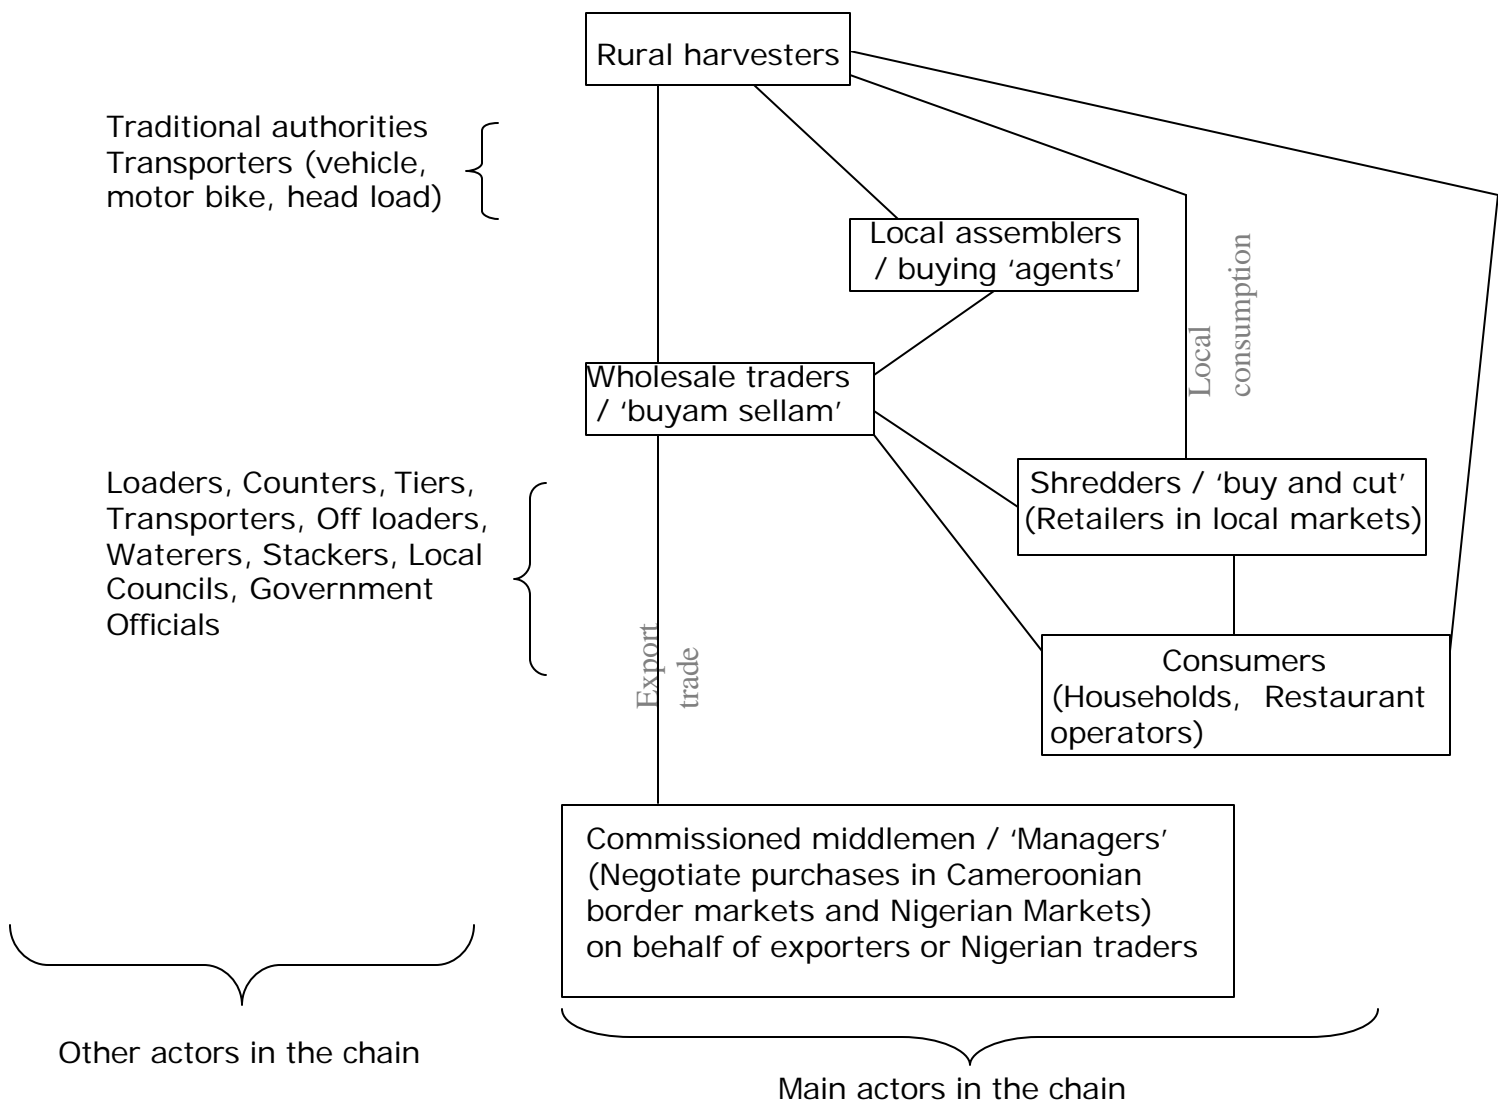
Rural harvesters

Traditional authorities
Transporters (vehicle, motor bike, head load)

Local assemblers / buying 'agents'

Local consumption

Wholesale traders / 'buyam sellam'

Loaders, Counters, Tiers, Transporters, Off loaders, Waterers, Stackers, Local Councils, Government Officials

Shredders / 'buy and cut' (Retailers in local markets)

Consumers (Households, Restaurant operators)

Export trade

Commissioned middlemen / 'Managers' (Negotiate purchases in Cameroonian border markets and Nigerian Markets) on behalf of exporters or Nigerian traders

Other actors in the chain

Main actors in the chain